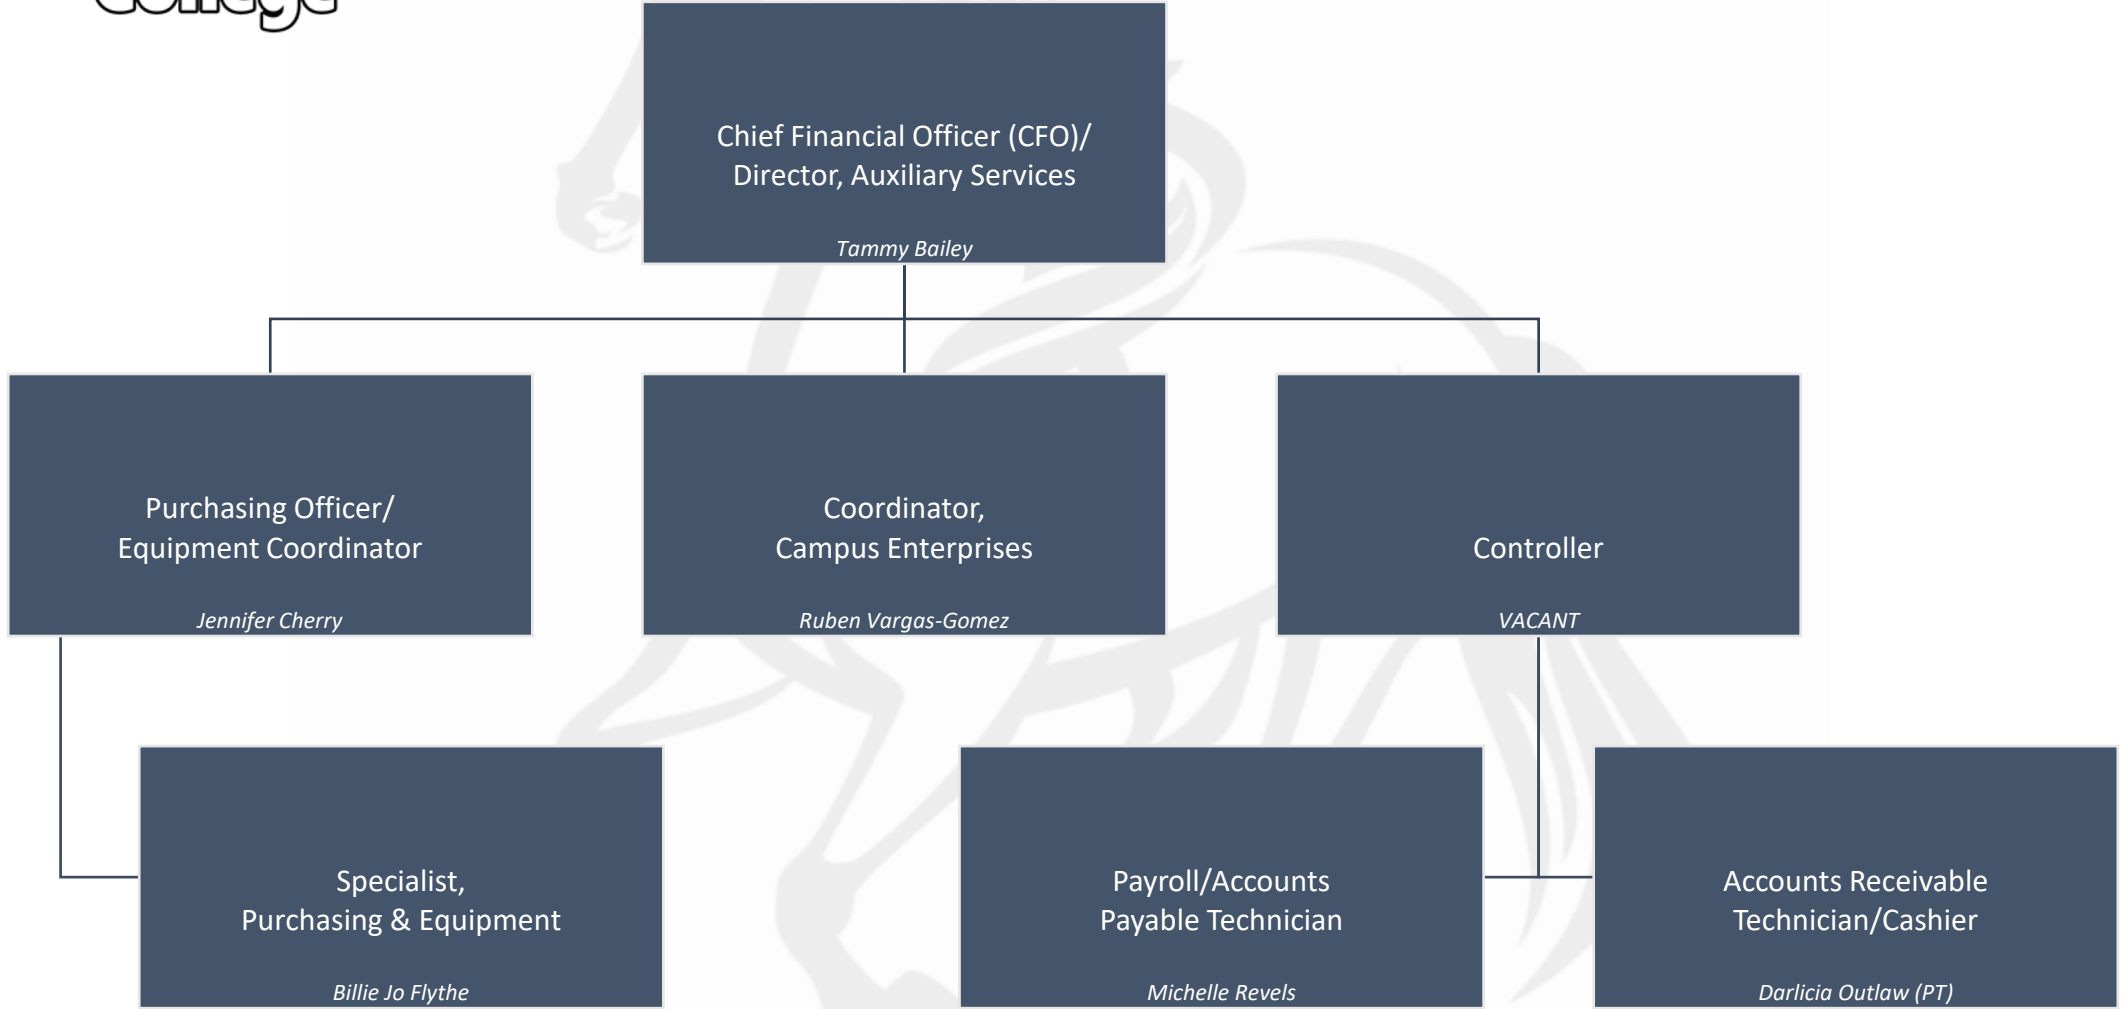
College

Chief Financial Officer (CFO)/ Director, Auxiliary Services

Tammy Bailey

Purchasing Officer/ Equipment Coordinator

Jennifer Cherry

Coordinator, Campus Enterprises

Ruben Vargas-Gomez

Controller

VACANT

Specialist, Purchasing & Equipment

Billie Jo Flythe

Payroll/Accounts Payable Technician

Michelle Revels

Accounts Receivable Technician/Cashier

Darlicia Outlaw (PT)